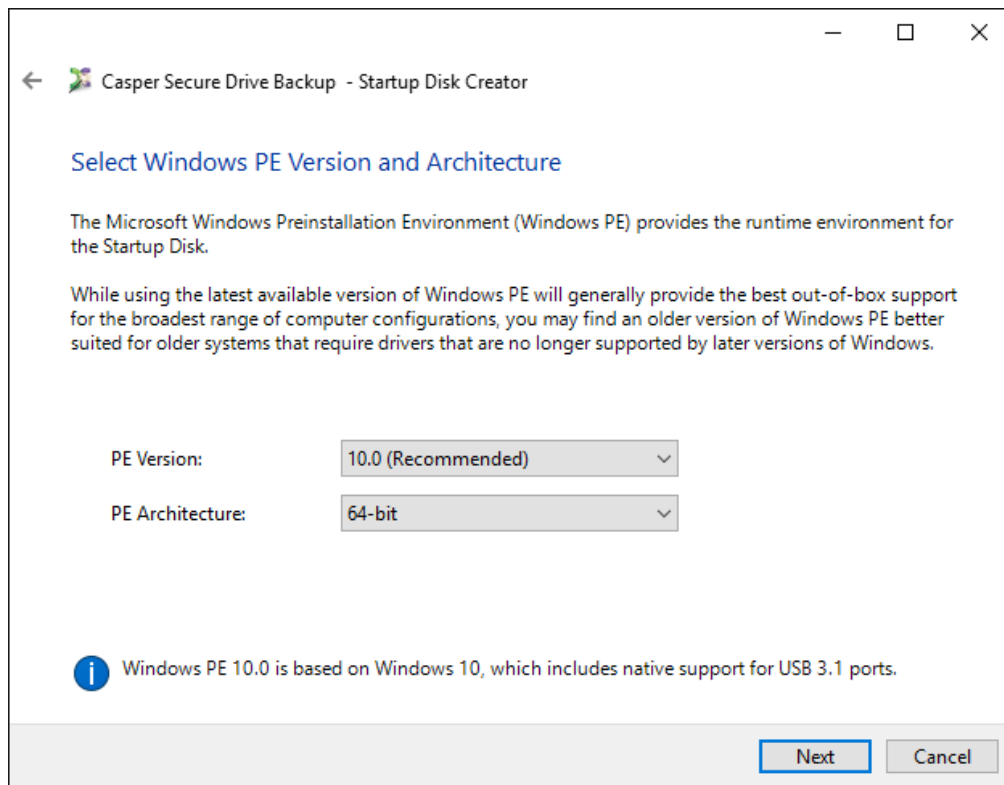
Casper Secure Drive Backup - Startup Disk Creator

Select Windows PE Version and Architecture

The Microsoft Windows Preinstallation Environment (Windows PE) provides the runtime environment for the Startup Disk.

While using the latest available version of Windows PE will generally provide the best out-of-box support for the broadest range of computer configurations, you may find an older version of Windows PE better suited for older systems that require drivers that are no longer supported by later versions of Windows.

PE Version: 10.0 (Recommended)

PE Architecture: 64-bit

Windows PE 10.0 is based on Windows 10, which includes native support for USB 3.1 ports.

Next
Cancel